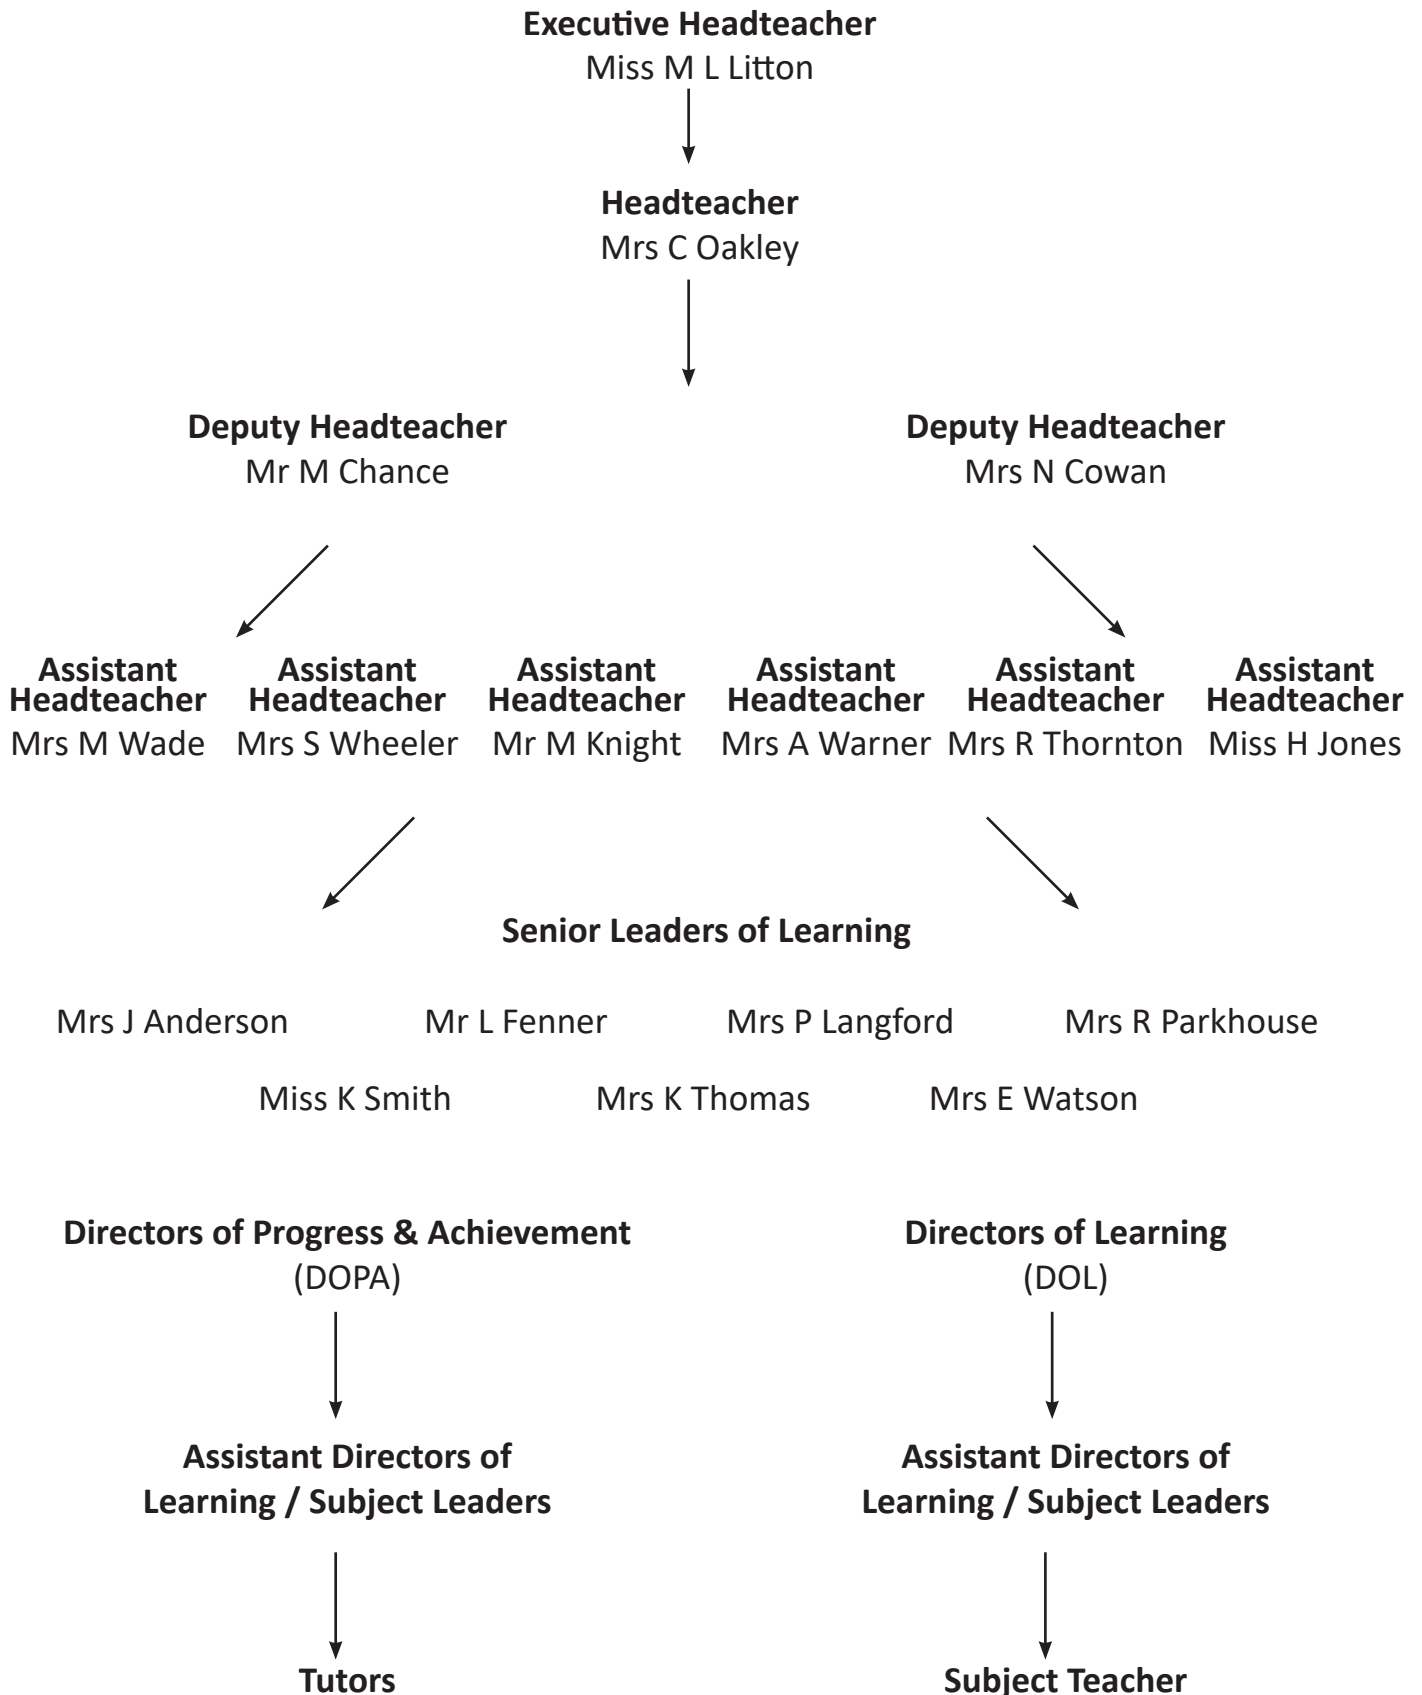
**Executive Headteacher**
Miss M L Litton

**Headteacher**
Mrs C Oakley

**Deputy Headteacher**
Mr M Chance

**Deputy Headteacher**
Mrs N Cowan

**Assistant Headteacher**
Mrs M Wade

**Assistant Headteacher**
Mrs S Wheeler

**Assistant Headteacher**
Mr M Knight

**Assistant Headteacher**
Mrs A Warner

**Assistant Headteacher**
Mrs R Thornton

**Assistant Headteacher**
Miss H Jones

**Senior Leaders of Learning**

Mrs J Anderson Mr L Fenner Mrs P Langford Mrs R Parkhouse

Miss K Smith Mrs K Thomas Mrs E Watson

**Directors of Progress & Achievement**
(DOPA)

**Assistant Directors of Learning / Subject Leaders**

**Tutors**

**Directors of Learning**
(DOL)

**Assistant Directors of Learning / Subject Leaders**

**Subject Teacher**